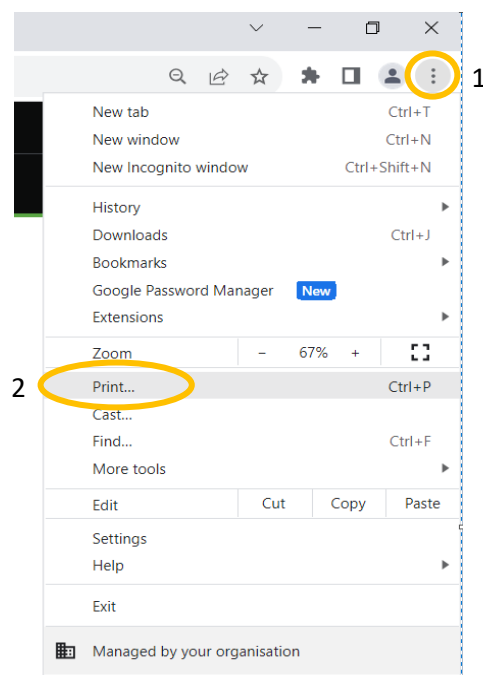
1

New tab Ctrl+T
New window Ctrl+N
New Incognito window Ctrl+Shift+N

History
Downloads Ctrl+J
Bookmarks
Google Password Manager New
Extensions

Zoom – 67% +

2

Print... Ctrl+P
Cast...
Find... Ctrl+F
More tools

| Edit | Cut | Copy | Paste |
|---|---|---|---|

Settings
Help

Exit

Managed by your organisation